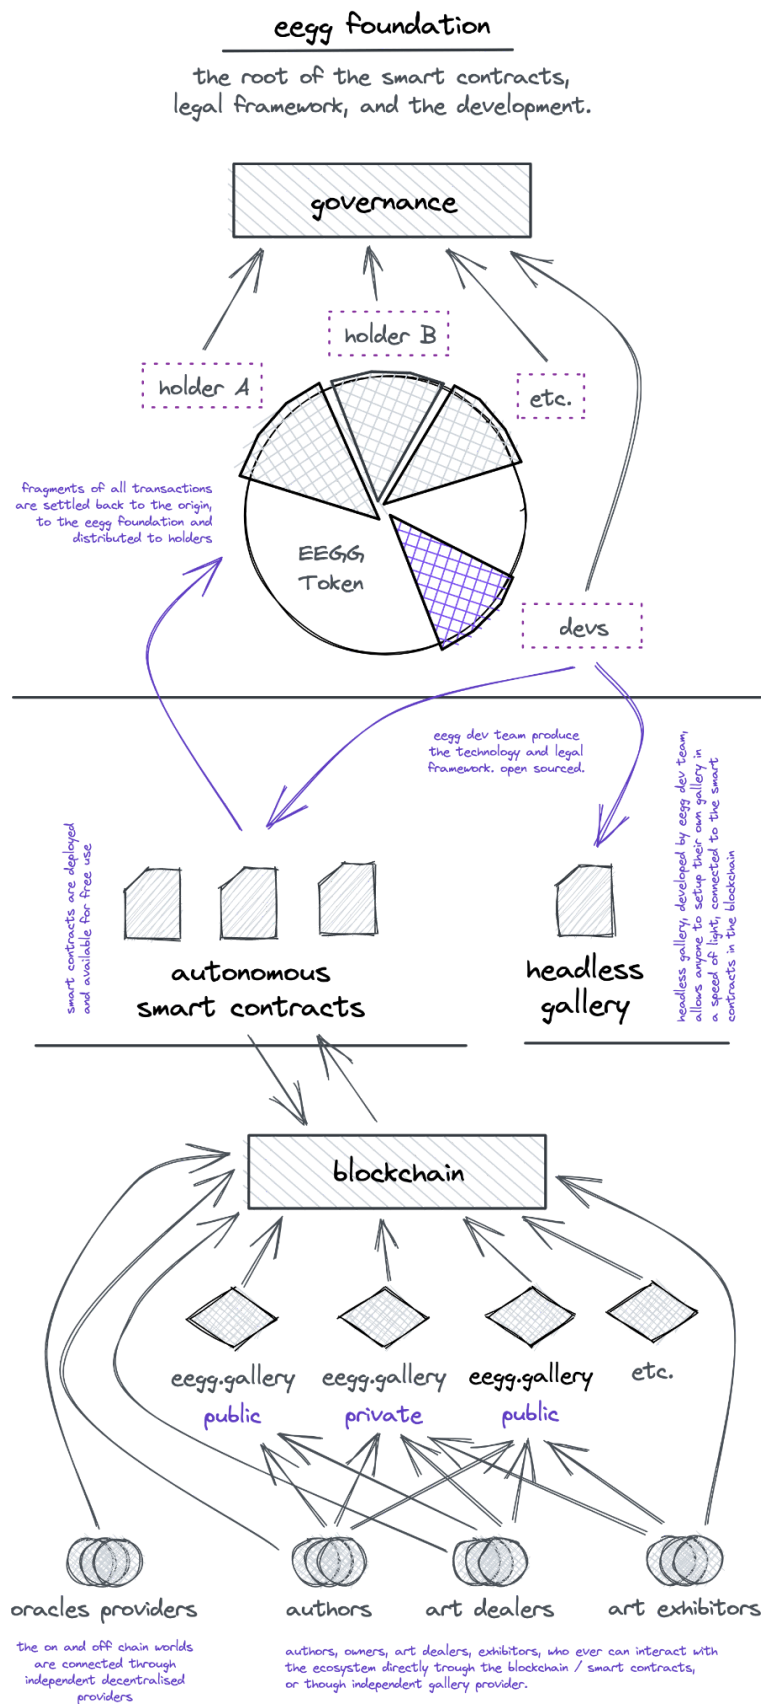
eegg foundation

the root of the smart contracts, legal framework, and the development.

governance

holder B

holder A

etc.

fragments of all transactions are settled back to the origin, to the eegg foundation and distributed to holders

EEGG Token

devs

eegg dev team produce the technology and legal framework. open sourced.

smart contracts are deployed and available for free use

autonomous smart contracts

headless gallery

headless gallery, developed by eegg dev team, allows anyone to setup their own gallery in a speed of light, connected to the smart contracts in the blockchain

blockchain

eegg.gallery
public

eegg.gallery
private

eegg.gallery
public

etc.

oracles providers

authors

art dealers

art exhibitors

the on and off chain worlds are connected through independent decentralised providers

authors, owners, art dealers, exhibitors, who ever can interact with the ecosystem directly trough the blockchain / smart contracts, or though independent gallery provider.